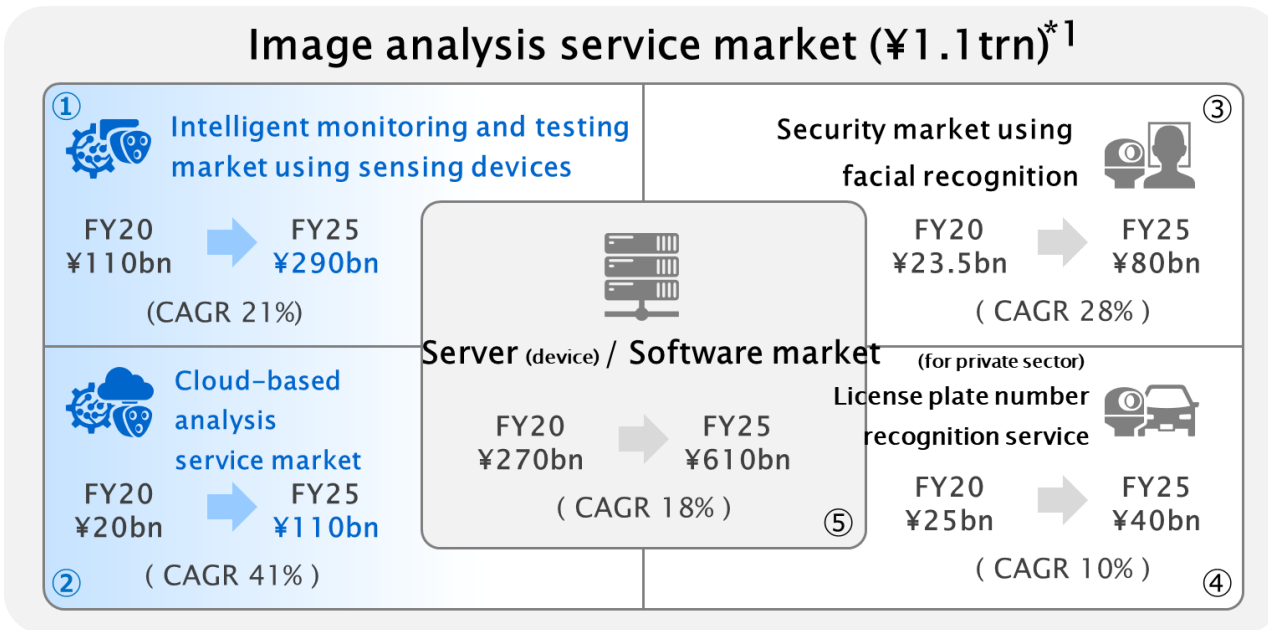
Image analysis service market (¥1.1trn)*1

①
Intelligent monitoring and testing market using sensing devices

FY20
¥110bn

FY25
¥290bn

(CAGR 21%)

③
Security market using facial recognition

FY20
¥23.5bn

FY25
¥80bn

( CAGR 28% )

Server (device) / Software market

FY20
¥270bn

FY25
¥610bn

( CAGR 18% )

⑤

Cloud-based analysis service market

FY20
¥20bn

FY25
¥110bn

( CAGR 41% )

②

(for private sector)
License plate number recognition service

FY20
¥25bn

FY25
¥40bn

( CAGR 10% )

④